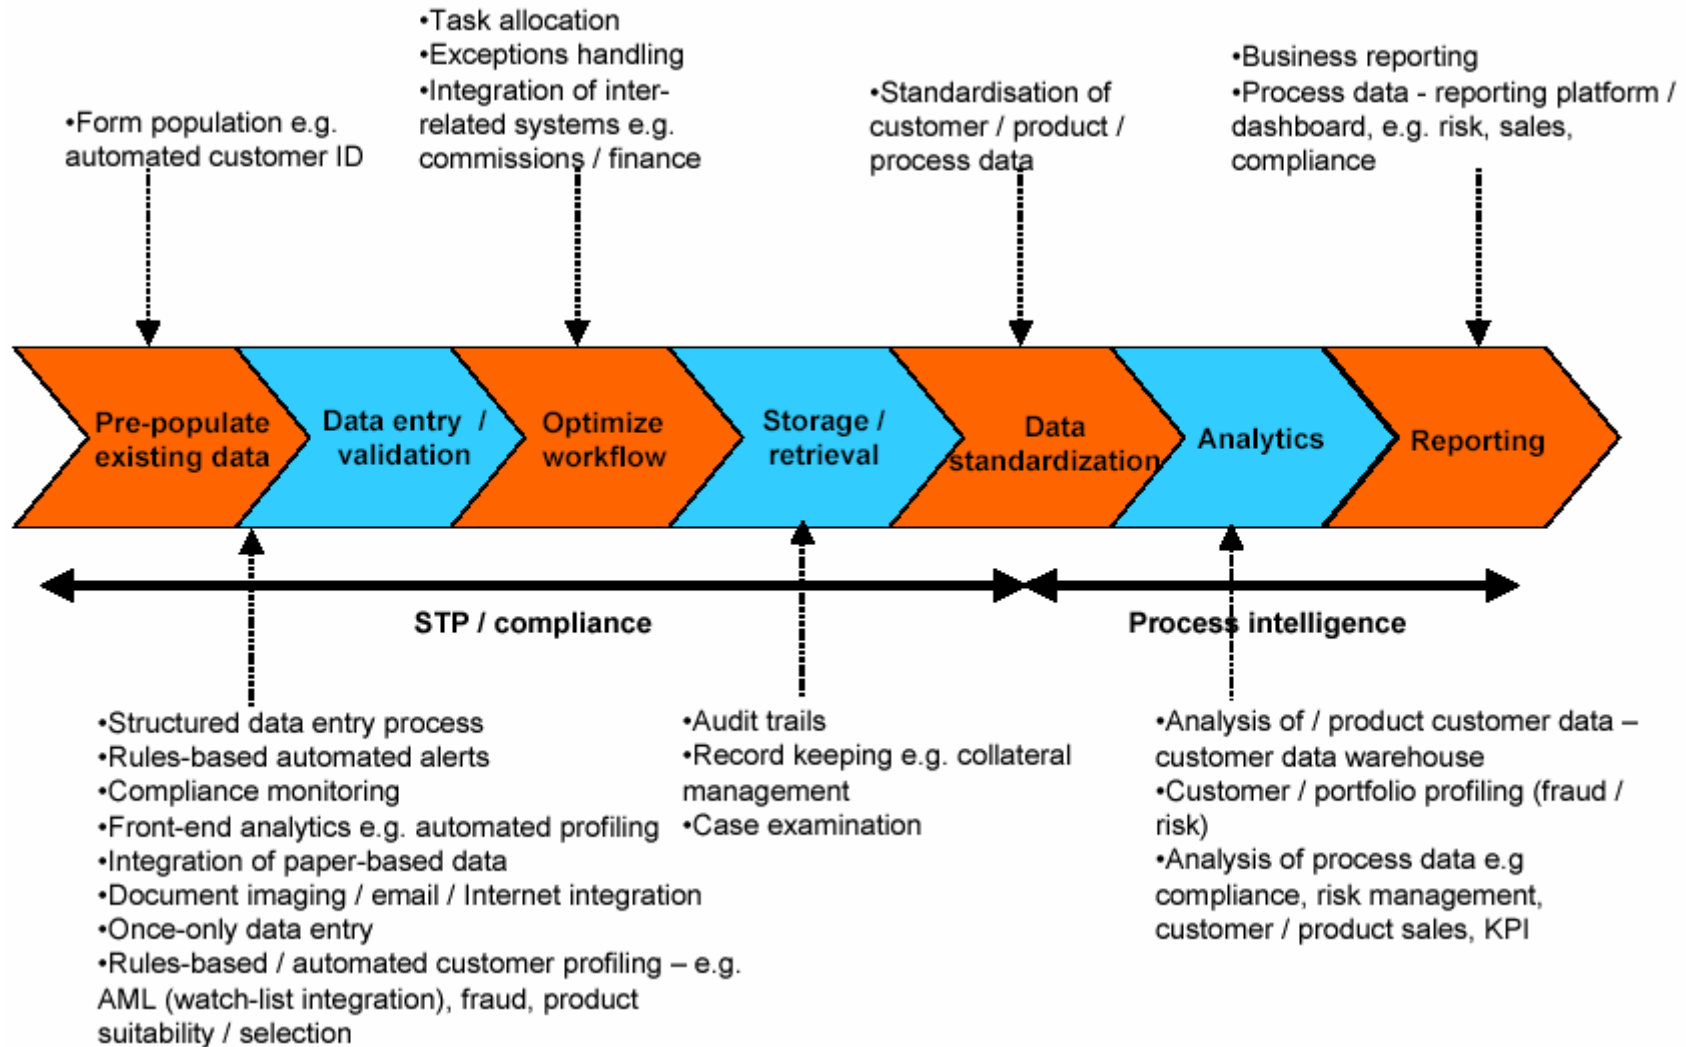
•Task allocation
•Exceptions handling
•Integration of inter-related systems e.g. commissions / finance

•Form population e.g. automated customer ID

•Standardisation of customer / product / process data

•Business reporting
•Process data - reporting platform / dashboard, e.g. risk, sales, compliance

Pre-populate existing data

Data entry / validation

Optimize workflow

Storage / retrieval

Data standardization

Analytics

Reporting

STP / compliance

Process intelligence

•Structured data entry process
•Rules-based automated alerts
•Compliance monitoring
•Front-end analytics e.g. automated profiling
•Integration of paper-based data
•Document imaging / email / Internet integration
•Once-only data entry
•Rules-based / automated customer profiling – e.g. AML (watch-list integration), fraud, product suitability / selection

•Audit trails
•Record keeping e.g. collateral management
•Case examination

•Analysis of / product customer data – customer data warehouse
•Customer / portfolio profiling (fraud / risk)
•Analysis of process data e.g compliance, risk management, customer / product sales, KPI